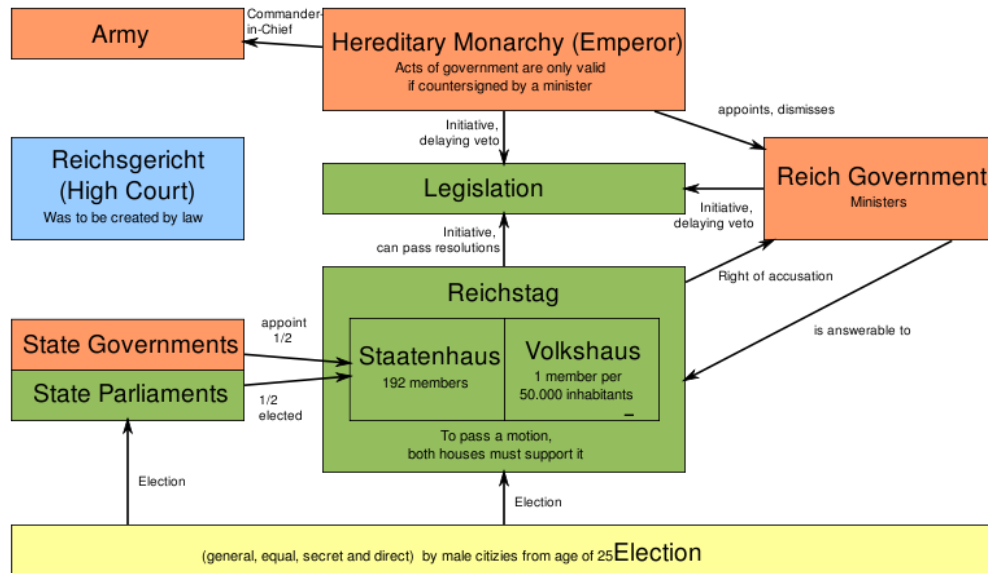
Army

Commander-in-Chief

Hereditary Monarchy (Emperor)
Acts of government are only valid if countersigned by a minister

appoints, dismisses

Initiative, delaying veto

Reichsgericht (High Court)
Was to be created by law

Legislation

Reich Government
Ministers

Initiative, delaying veto

Initiative, can pass resolutions

Right of accusation

Reichstag

is answerable to

appoint 1/2

State Governments

State Parliaments

1/2 elected

Staatenhaus
192 members

Volkshaus
1 member per 50.000 inhabitants

To pass a motion, both houses must support it

Election

Election

(general, equal, secret and direct) by male citizies from age of 25 Election